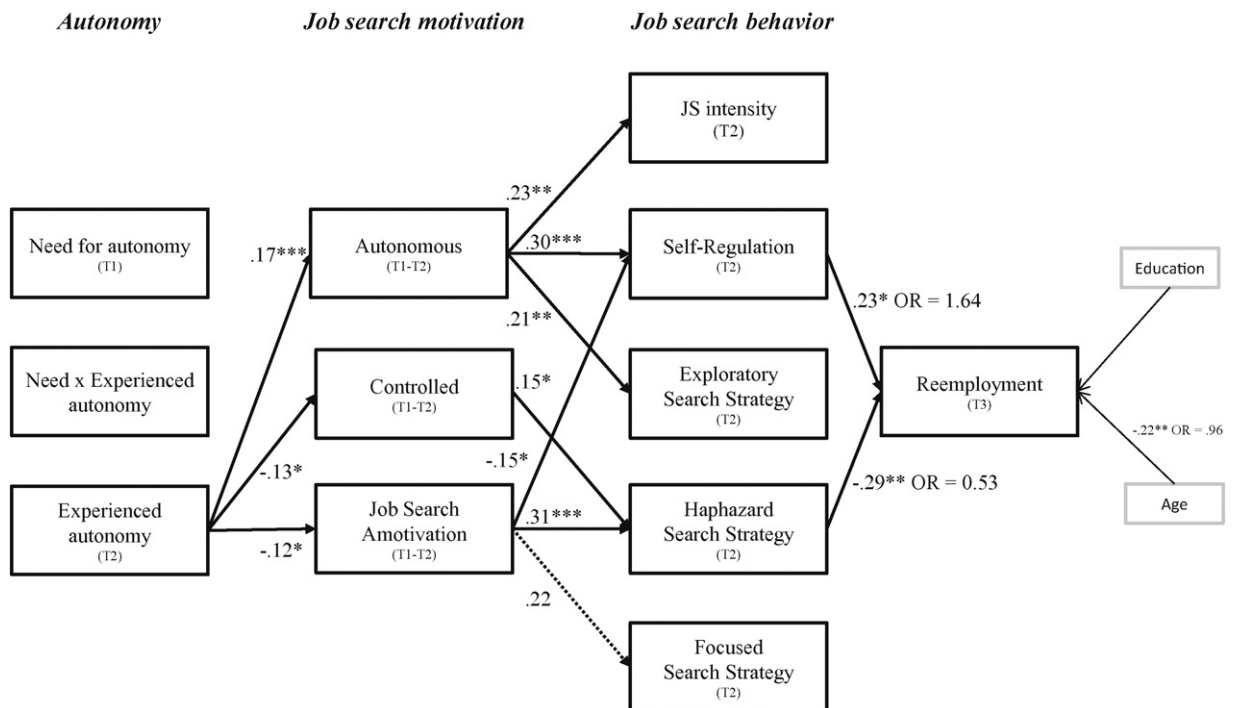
Autonomy

Job search motivation

Job search behavior

Need for autonomy (T1)

Need x Experienced autonomy

Experienced autonomy (T2)

Autonomous (T1-T2)

Controlled (T1-T2)

Job Search Amotivation (T1-T2)

JS intensity (T2)

Self-Regulation (T2)

Exploratory Search Strategy (T2)

Haphazard Search Strategy (T2)

Focused Search Strategy (T2)

Reemployment (T3)

Education

Age

.17***

-.13*

-.12*

.23**

.30***

.21**

.15*

-.15*

.31***

.22

.23* OR = 1.64

-.29** OR = 0.53

-.22** OR = .96